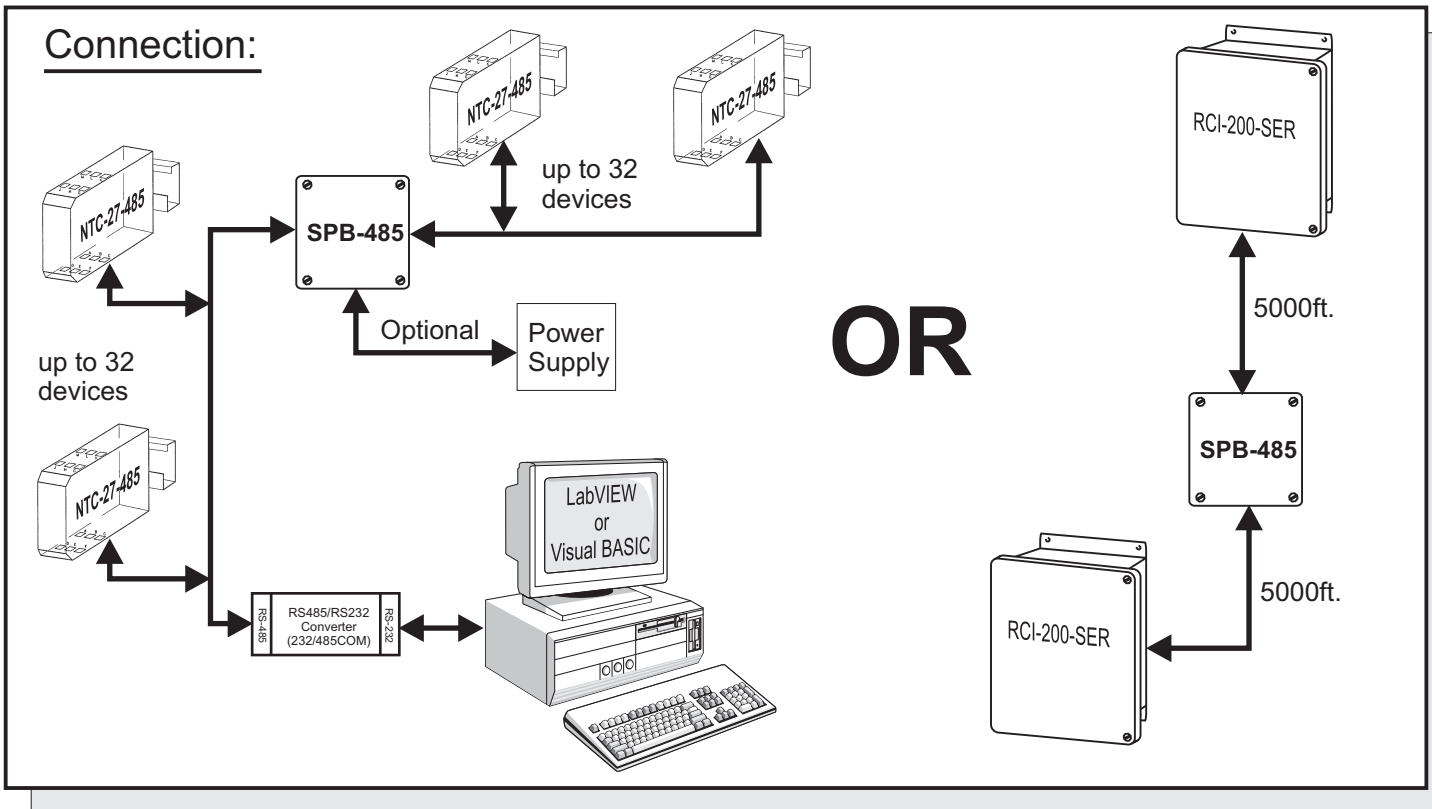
Connection:

NTC-27-485

NTC-27-485

up to 32 devices

NTC-27-485

SPB-485

Optional

Power Supply

up to 32 devices

NTC-27-485

LabVIEW or Visual BASIC

RS-485

RS485/RS232 Converter (232/485COM)

RS-232

OR

RCI-200-SER

5000ft.

SPB-485

5000ft.

RCI-200-SER